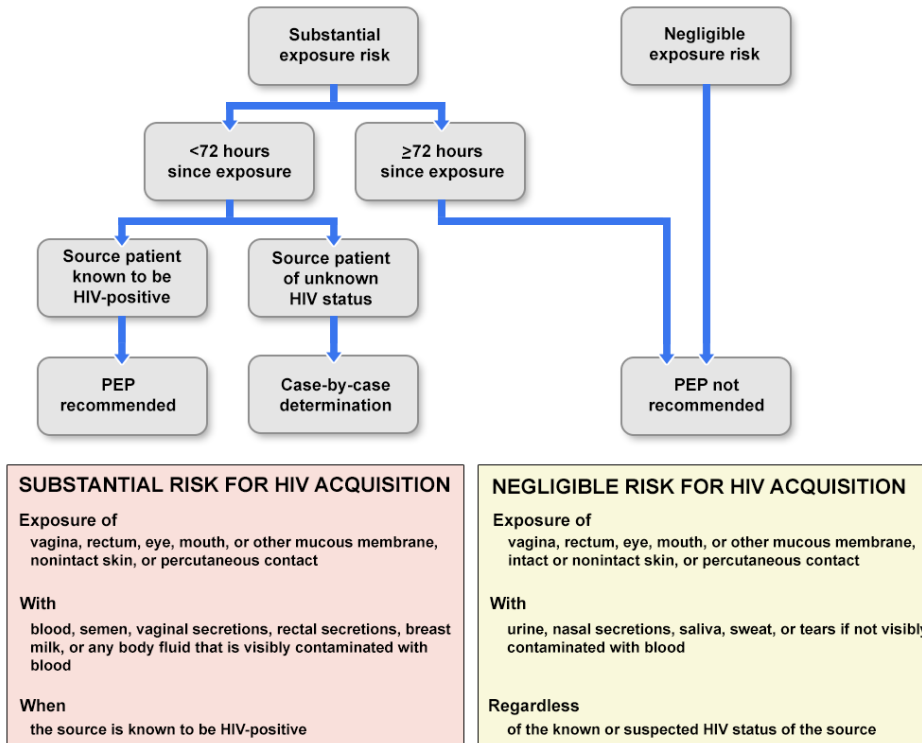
Substantial exposure risk

Negligible exposure risk

<72 hours since exposure

≥72 hours since exposure

Source patient known to be HIV-positive

Source patient of unknown HIV status

PEP recommended

Case-by-case determination

PEP not recommended

SUBSTANTIAL RISK FOR HIV ACQUISITION

Exposure of

vagina, rectum, eye, mouth, or other mucous membrane, nonintact skin, or percutaneous contact

With

blood, semen, vaginal secretions, rectal secretions, breast milk, or any body fluid that is visibly contaminated with blood

When

the source is known to be HIV-positive

NEGLIGIBLE RISK FOR HIV ACQUISITION

Exposure of

vagina, rectum, eye, mouth, or other mucous membrane, intact or nonintact skin, or percutaneous contact

With

urine, nasal secretions, saliva, sweat, or tears if not visibl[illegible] contaminated with blood

Regardless

of the known or suspected HIV status of the source